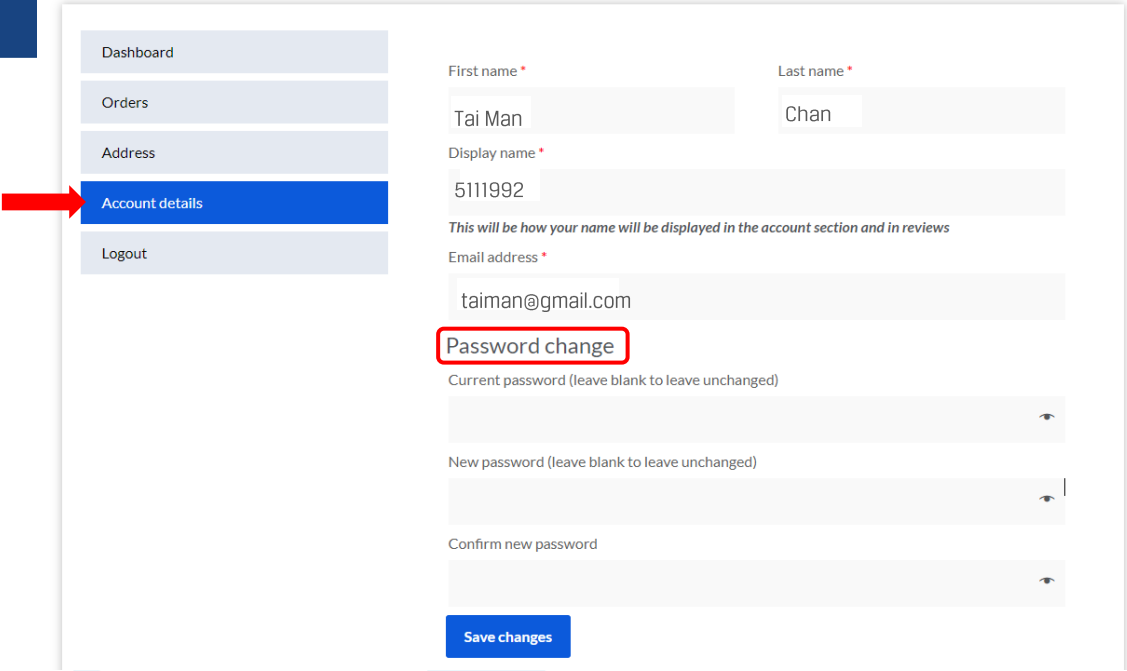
Dashboard

Orders

Address

Account details

Logout

First name *

Tai Man

Last name *

Chan

Display name *

5111992

This will be how your name will be displayed in the account section and in reviews

Email address *

taiman@gmail.com

Password change

Current password (leave blank to leave unchanged)

New password (leave blank to leave unchanged)

Confirm new password

Save changes